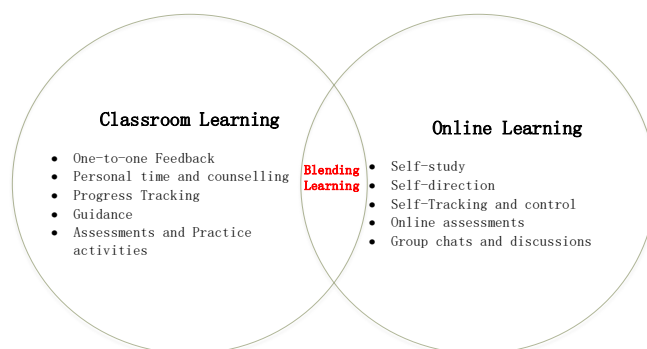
Classroom Learning

- One-to-one Feedback
- Personal time and counselling
- Progress Tracking
- Guidance
- Assessments and Practice activities

Blending Learning

Online Learning

- Self-study
- Self-direction
- Self-Tracking and control
- Online assessments
- Group chats and discussions